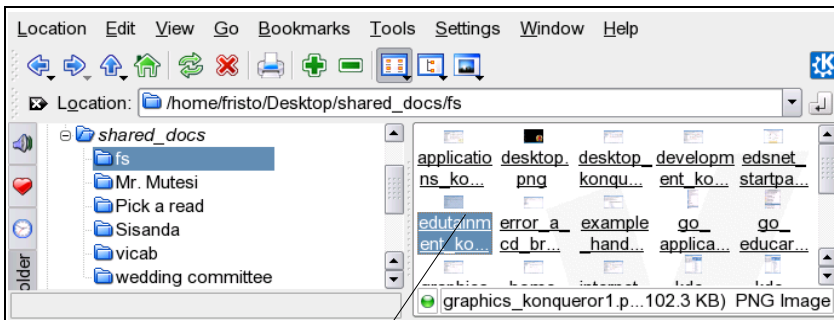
Location Edit View Go Bookmarks Tools Settings Window Help

Location: /home/fristo/Desktop/shared_docs/fs

shared_docs
fs
Mr. Mutesi
Pick a read
Sisanda
vicab
wedding committee

older

applicatio ns_ko...
desktop. png
desktop_ konqu...
developm ent_ko...
edsnet_ startpa...
edutainm ent_ko...
error_a cd_br...
example _hand...
go_ applica...
go_ educar...

graphics_konqueror1.p...102.3 KB) PNG Image